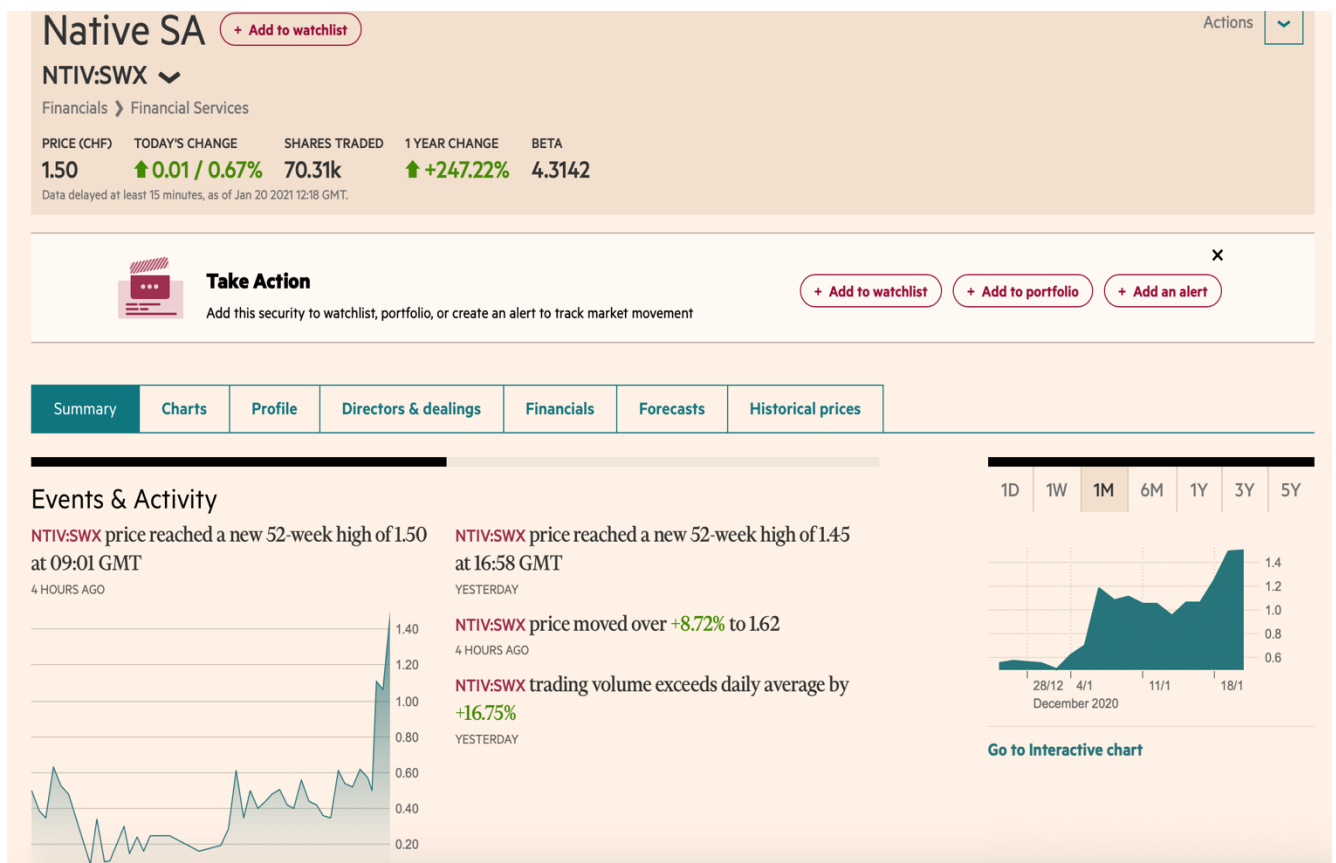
Native SA + Add to watchlist

Actions

NTIV:SWX

Financials › Financial Services

PRICE (CHF) 1.50 | TODAY'S CHANGE 0.01 / 0.67% | SHARES TRADED 70.31k | 1 YEAR CHANGE +247.22% | BETA 4.3142

Data delayed at least 15 minutes, as of Jan 20 2021 12:18 GMT.

Take Action

Add this security to watchlist, portfolio, or create an alert to track market movement

+ Add to watchlist + Add to portfolio + Add an alert

×

Summary Charts Profile Directors & dealings Financials Forecasts Historical prices

Events & Activity

NTIV:SWX price reached a new 52-week high of 1.50 at 09:01 GMT

4 HOURS AGO

1.40
1.20
1.00
0.80
0.60
0.40
0.20

NTIV:SWX price reached a new 52-week high of 1.45 at 16:58 GMT

YESTERDAY

NTIV:SWX price moved over +8.72% to 1.62

4 HOURS AGO

NTIV:SWX trading volume exceeds daily average by +16.75%

YESTERDAY

1D 1W 1M 6M 1Y 3Y 5Y

1.4
1.2
1.0
0.8
0.6

28/12 4/1 11/1 18/1
December 2020

Go to Interactive chart